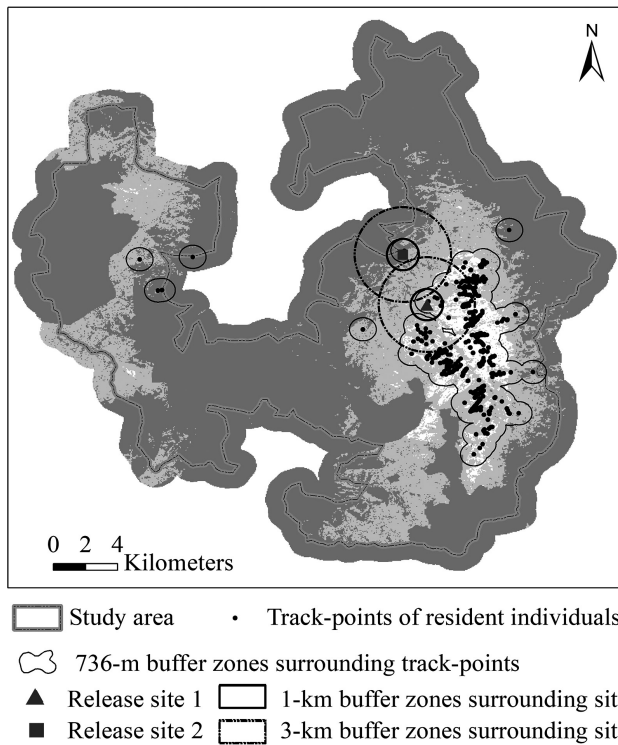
N

0 2 4
Kilometers

Study area
Track-points of resident individuals
736-m buffer zones surrounding track-points
Release site 1
1-km buffer zones surrounding sit
Release site 2
3-km buffer zones surrounding sit